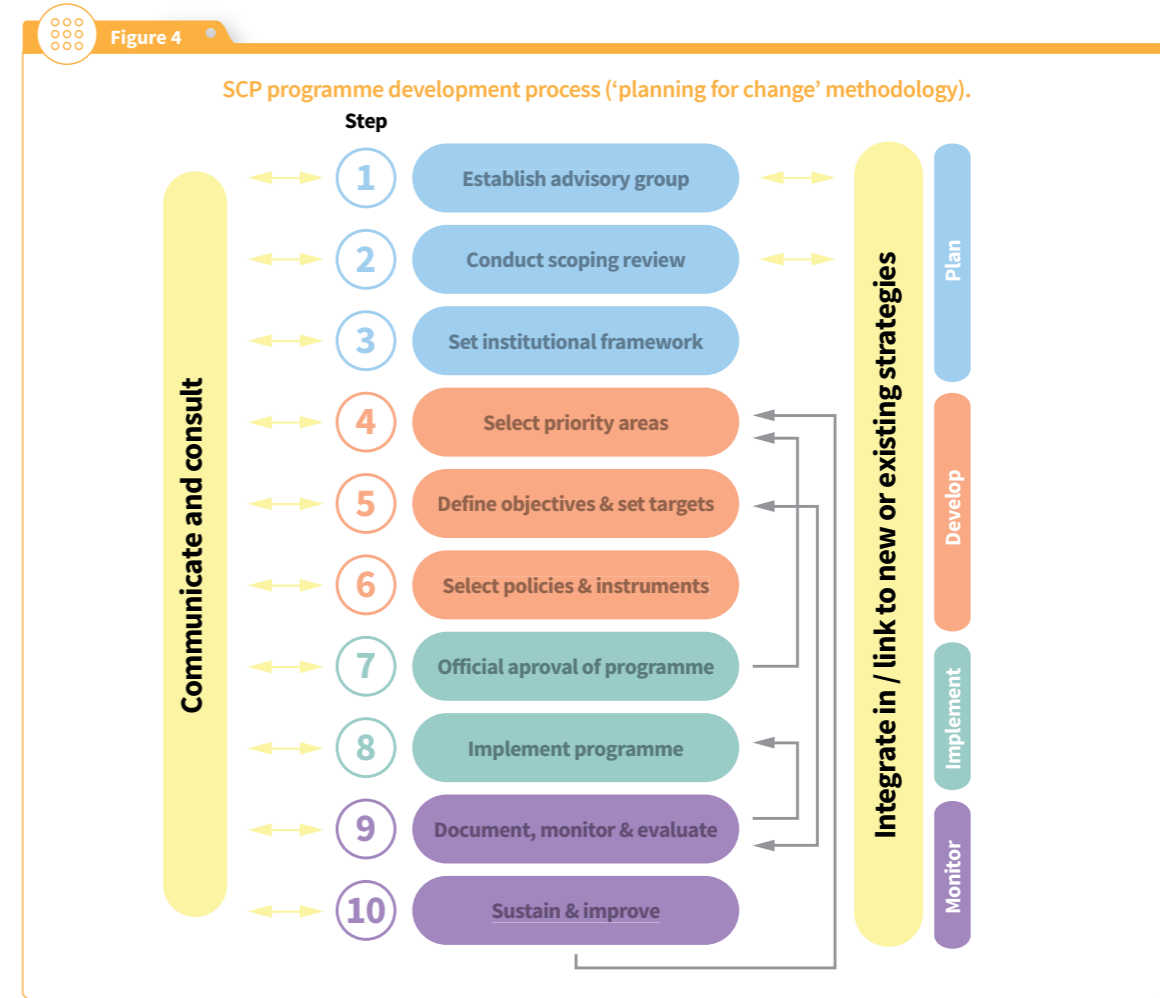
Figure 4

SCP programme development process ('planning for change' methodology).

Step

Communicate and consult

1 Establish advisory group

2 Conduct scoping review

3 Set institutional framework

4 Select priority areas

5 Define objectives & set targets

6 Select policies & instruments

7 Official aproval of programme

8 Implement programme

9 Document, monitor & evaluate

10 Sustain & improve

Integrate in / link to new or existing strategies

Plan

Develop

Implement

Monitor